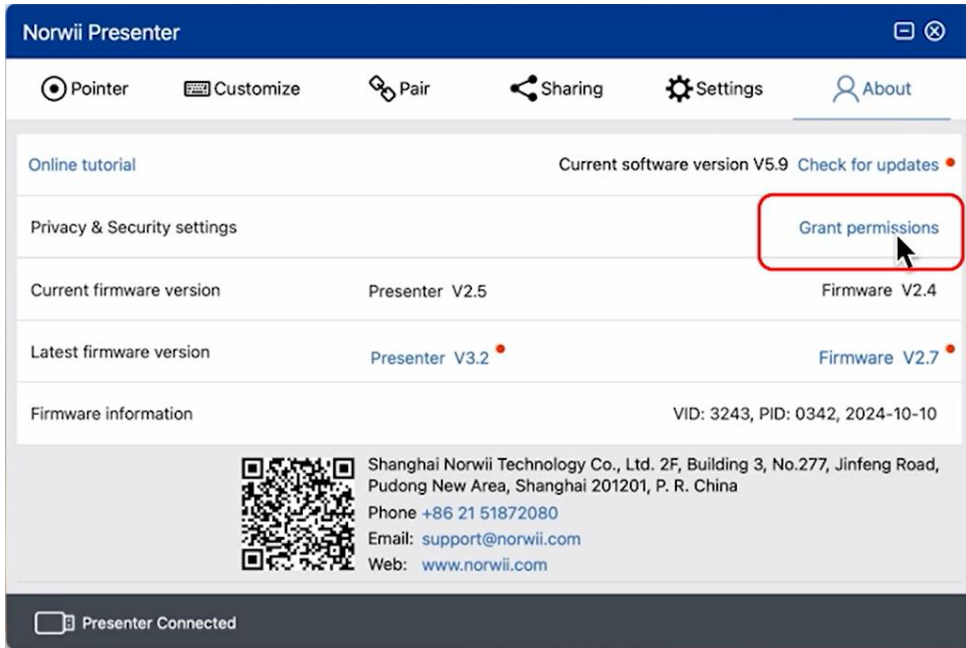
Norwii Presenter

Pointer Customize Pair Sharing Settings About

Online tutorial Current software version V5.9 Check for updates

Privacy & Security settings Grant permissions

| Current firmware version | Presenter V2.5 | Firmware V2.4 |
|---|---|---|
| Latest firmware version | Presenter V3.2 | Firmware V2.7 |
| Firmware information | | VID: 3243, PID: 0342, 2024-10-10 |

Shanghai Norwii Technology Co., Ltd. 2F, Building 3, No.277, Jinfeng Road, Pudong New Area, Shanghai 201201, P. R. China
Phone +86 21 51872080
Email: support@norwii.com
Web: www.norwii.com

Presenter Connected